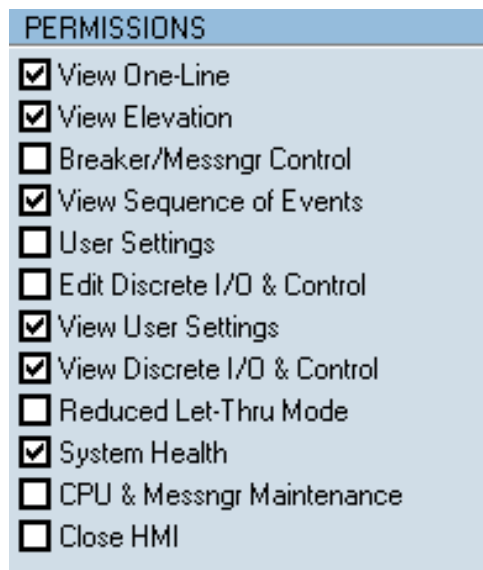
PERMISSIONS

☑ View One-Line
☑ View Elevation
☐ Breaker/Messngr Control
☑ View Sequence of Events
☐ User Settings
☐ Edit Discrete I/O & Control
☑ View User Settings
☑ View Discrete I/O & Control
☐ Reduced Let-Thru Mode
☑ System Health
☐ CPU & Messngr Maintenance
☐ Close HMI